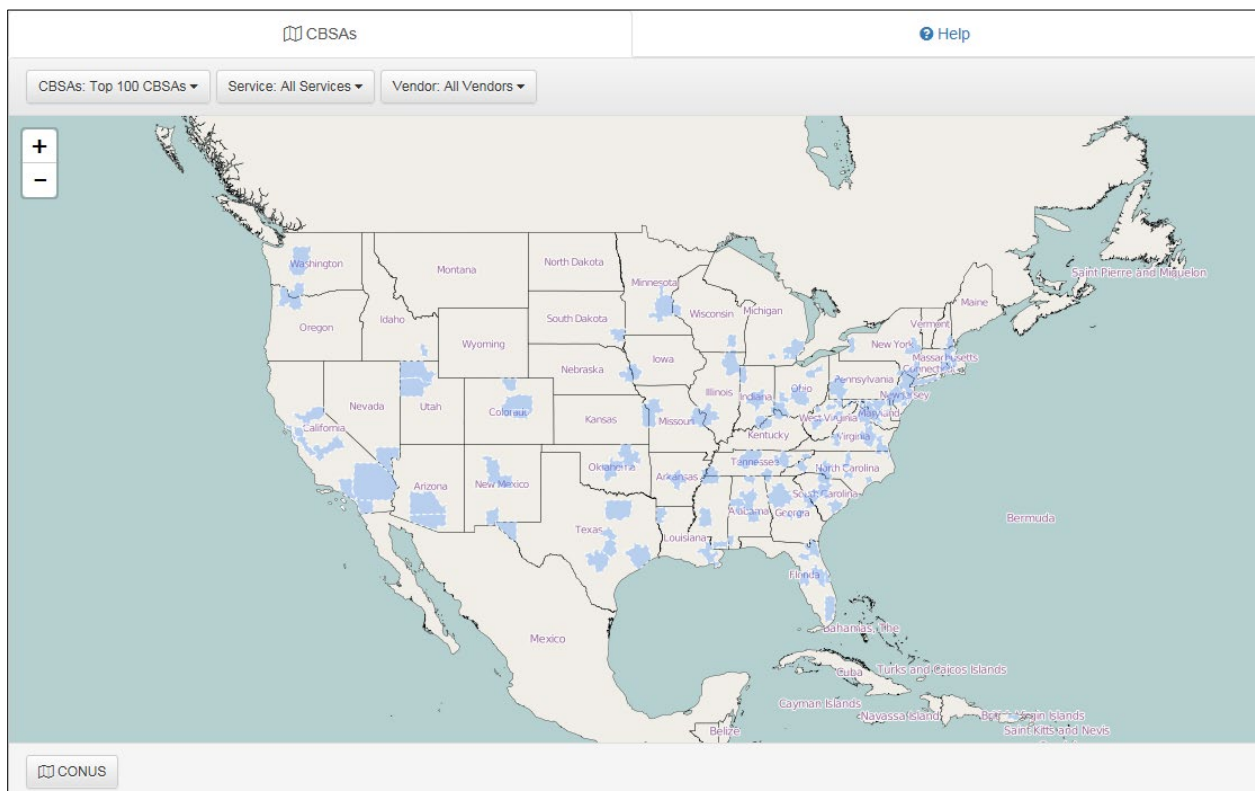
CBSAs
Help

CBSAs: Top 100 CBSAs
Service: All Services
Vendor: All Vendors

+
−

Washington
Montana
North Dakota
Minnesota
Saint Pierre and Miquelon
Maine
Oregon
Idaho
South Dakota
Wisconsin
Michigan
Vermont
Wyoming
New York
Massachusetts
Connecticut
Iowa
Nebraska
Pennsylvania
New Jersey
Nevada
Utah
Colorado
Illinois
Indiana
Ohio
Maryland
California
Kansas
Missouri
West Virginia
Kentucky
Virginia
Tennessee
North Carolina
Oklahoma
Arkansas
Arizona
New Mexico
South Carolina
Alabama
Georgia
Bermuda
Texas
Louisiana
Florida
Mexico
Bahamas, The
Turks and Caicos Islands
Cuba
Cayman Islands
Navassa Island
British Virgin Islands
Saint Kitts and Nevis
Belize

CONUS